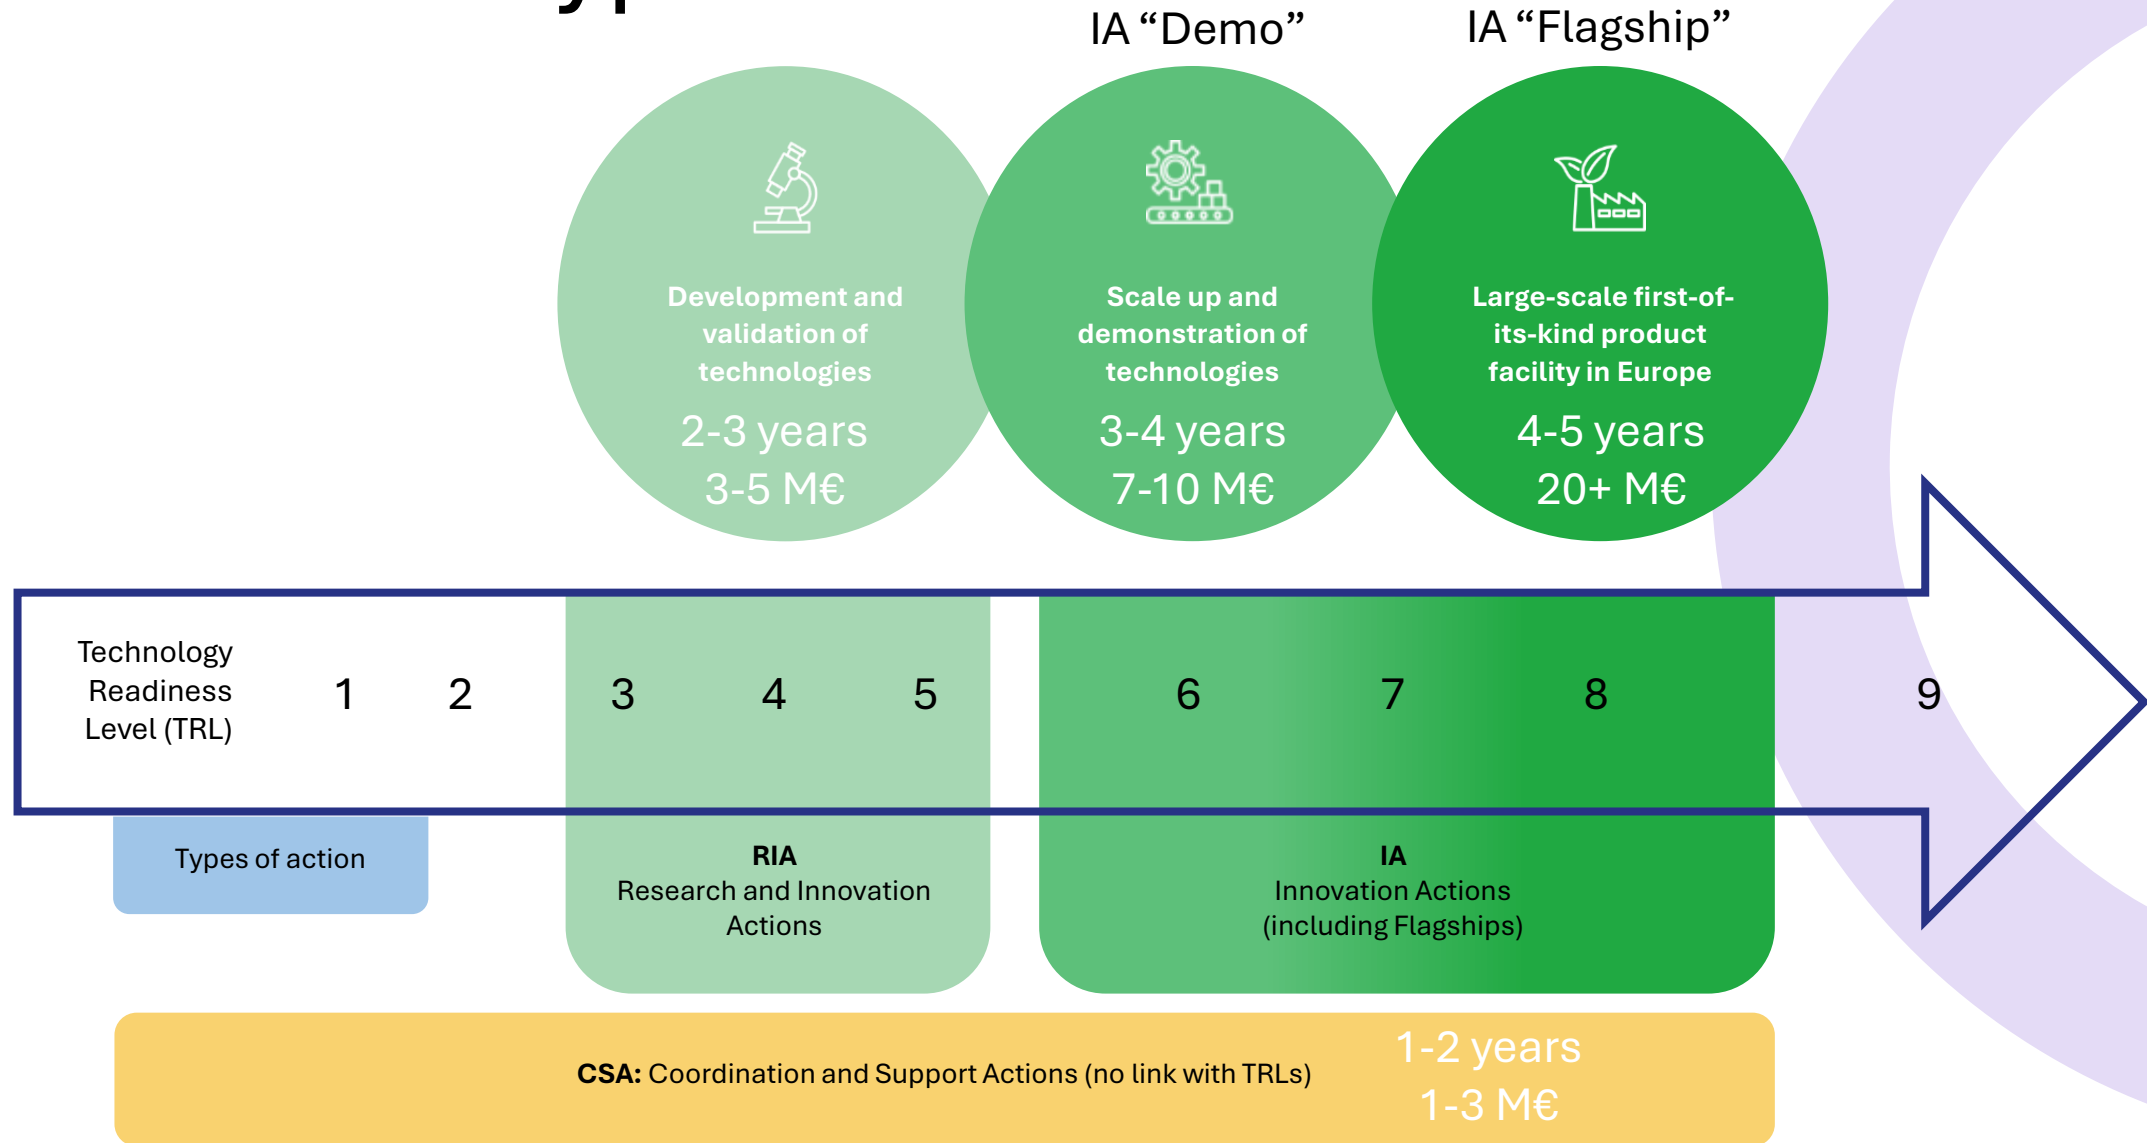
IA “Demo”

IA “Flagship”

Development and validation of technologies

2-3 years
3-5 M€

Scale up and demonstration of technologies

3-4 years
7-10 M€

Large-scale first-of-its-kind product facility in Europe

4-5 years
20+ M€

Technology Readiness Level (TRL)

1 2 3 4 5 6 7 8 9

Types of action

RIA
Research and Innovation Actions

IA
Innovation Actions (including Flagships)

**CSA:** Coordination and Support Actions (no link with TRLs)

1-2 years
1-3 M€